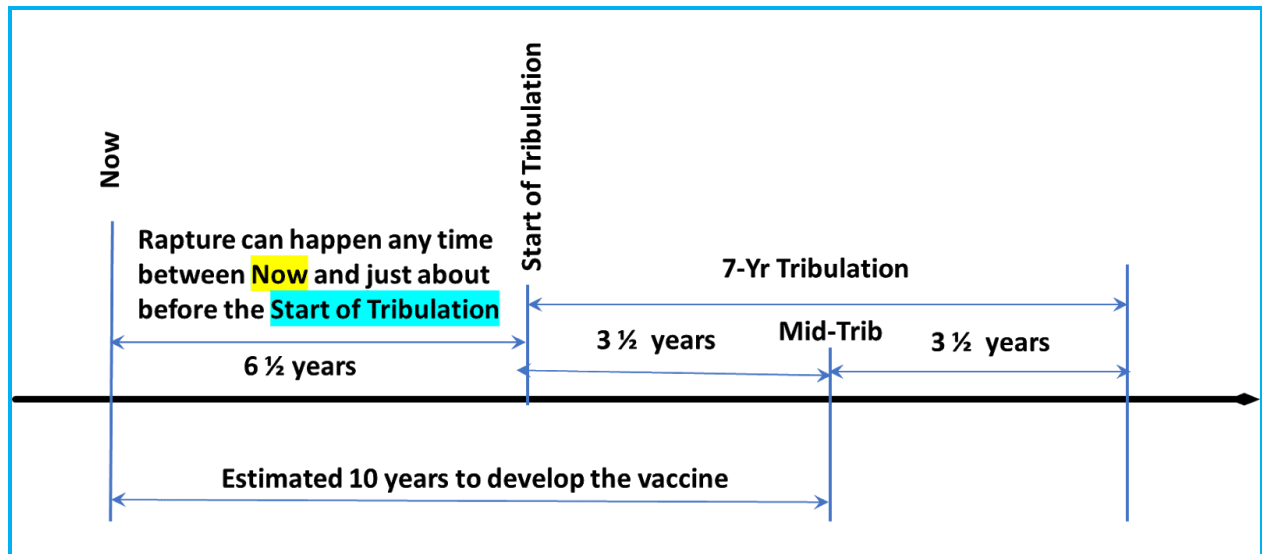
Now

Rapture can happen any time between Now and just about before the Start of Tribulation

6 ½ years

Start of Tribulation

7-Yr Tribulation

3 ½ years

Mid-Trib

3 ½ years

Estimated 10 years to develop the vaccine